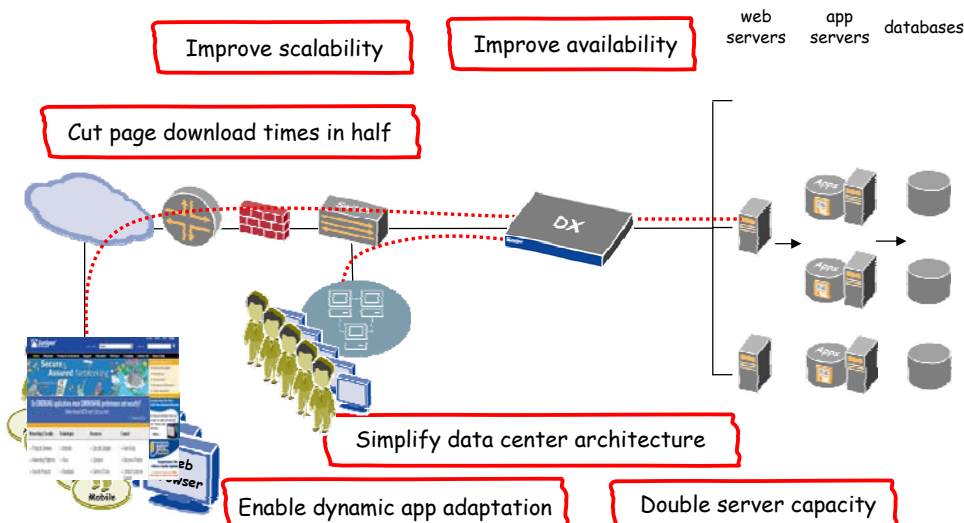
Improve scalability

Improve availability

web servers

app servers

databases

Cut page download times in half

DX

Apps

Apps

Apps

Secure Assured Networking

Web Browser

Mobile

Simplify data center architecture

Enable dynamic app adaptation

Double server capacity